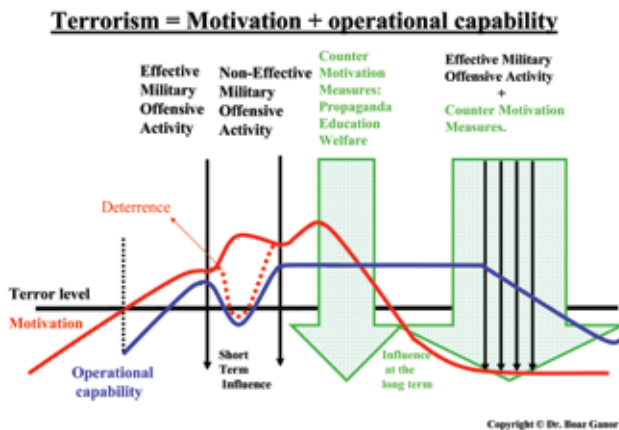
Terrorism = Motivation + operational capability

Effective Military Offensive Activity

Non-Effective Military Offensive Activity

Counter Motivation Measures: Propaganda Education Welfare

Effective Military Offensive Activity + Counter Motivation Measures.

Deterrence

Terror level

Motivation

Operational capability

Short Term Influence

Influence at the long term

Copyright © Dr. Boaz Ganor